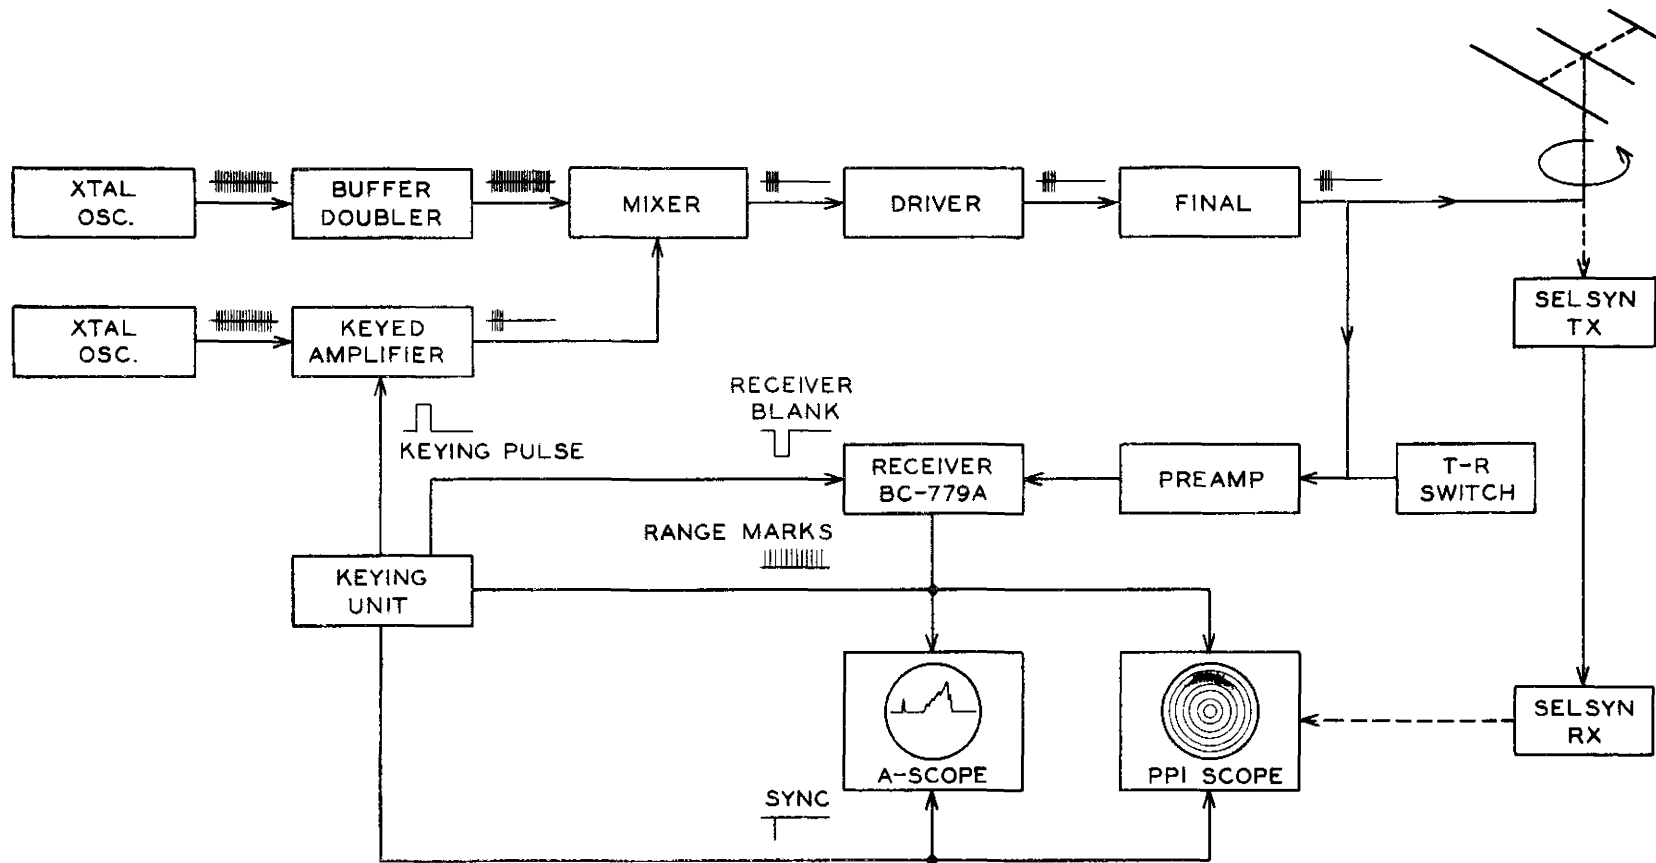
XTAL OSC.

BUFFER DOUBLER

MIXER

DRIVER

FINAL

XTAL OSC.

KEYED AMPLIFIER

SELSYN TX

RECEIVER BLANK

KEYING PULSE

RECEIVER BC-779A

PREAMP

T-R SWITCH

RANGE MARKS

KEYING UNIT

A-SCOPE

PPI SCOPE

SELSYN RX

SYNC